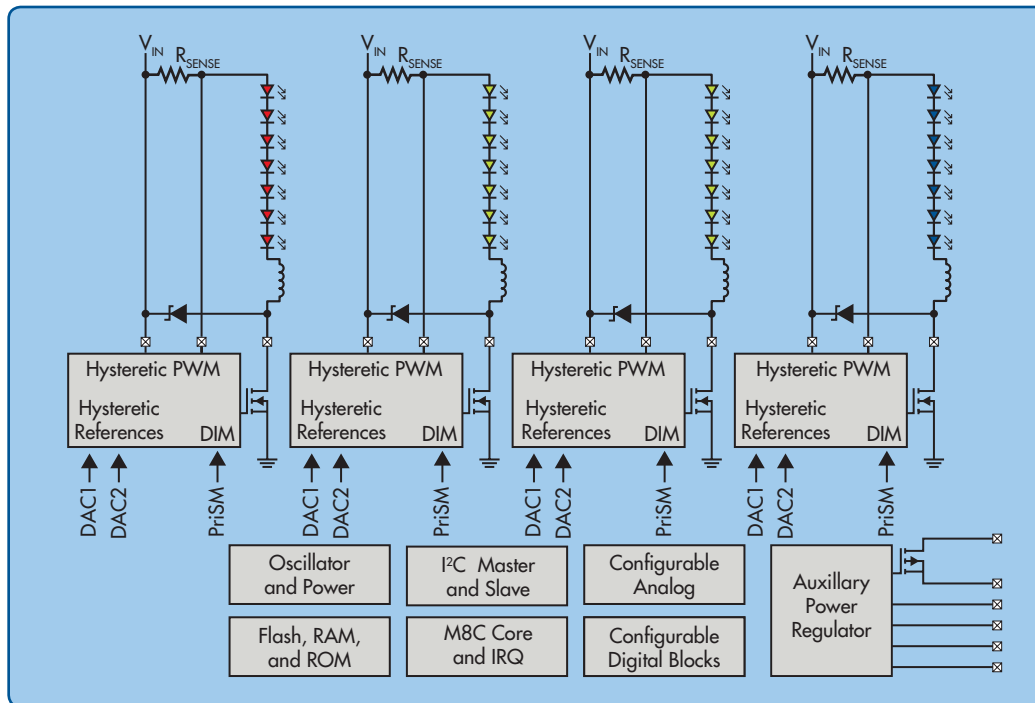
$V_{IN}$ $R_{SENSE}$

$V_{IN}$ $R_{SENSE}$

$V_{IN}$ $R_{SENSE}$

$V_{IN}$ $R_{SENSE}$

Hysteretic PWM
Hysteretic References
DIM

Hysteretic PWM
Hysteretic References
DIM

Hysteretic PWM
Hysteretic References
DIM

Hysteretic PWM
Hysteretic References
DIM

DAC1 DAC2 PriSM

DAC1 DAC2 PriSM

DAC1 DAC2 PriSM

DAC1 DAC2 PriSM

Oscillator and Power

Flash, RAM, and ROM

I²C Master and Slave

M8C Core and IRQ

Configurable Analog

Configurable Digital Blocks

Auxillary Power Regulator